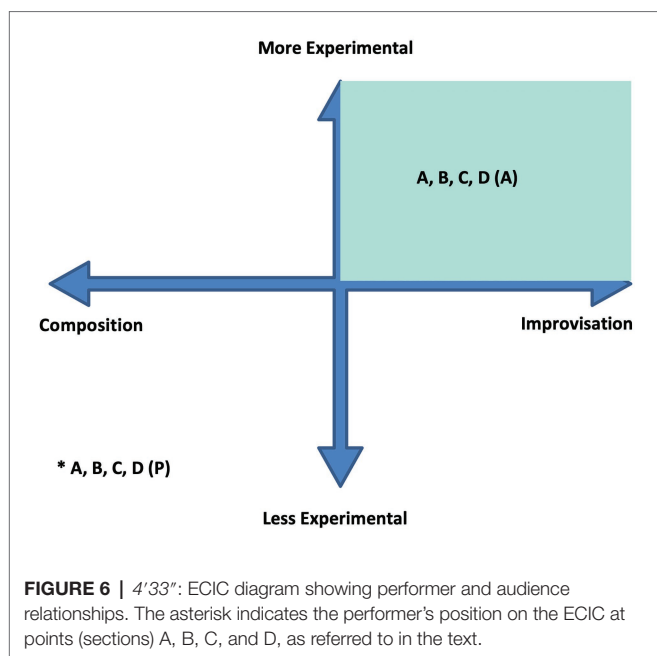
More Experimental

A, B, C, D (A)

Composition

Improvisation

* A, B, C, D (P)

Less Experimental

**FIGURE 6 |** *4′33″*: ECIC diagram showing performer and audience relationships. The asterisk indicates the performer’s position on the ECIC at points (sections) A, B, C, and D, as referred to in the text.